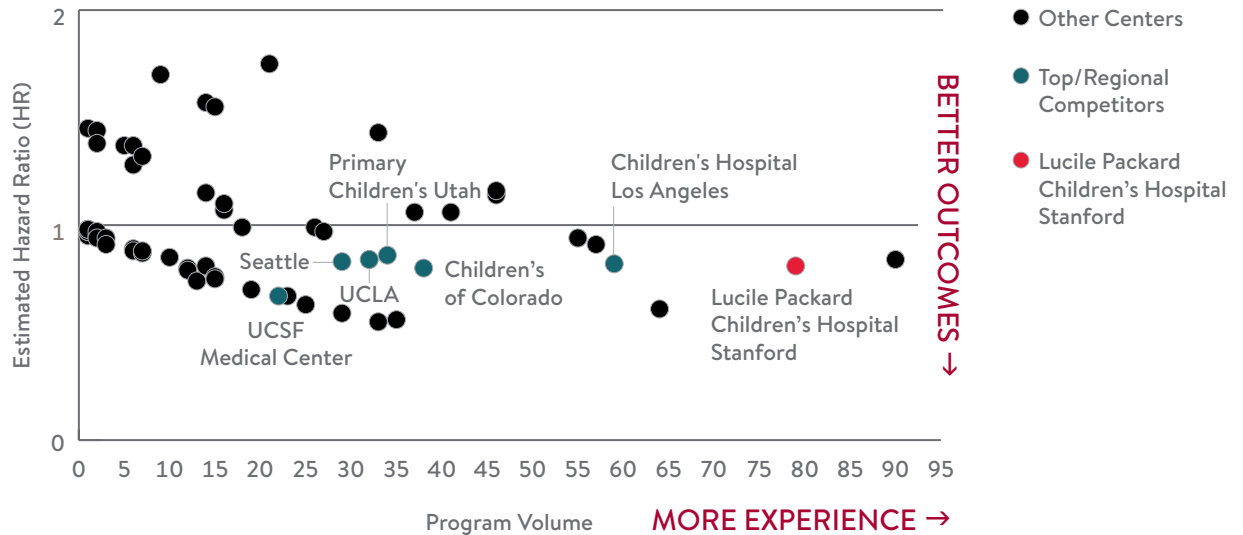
Other Centers

Top/Regional Competitors

Lucile Packard Children's Hospital Stanford

2

1

0

Estimated Hazard Ratio (HR)

BETTER OUTCOMES →

Primary Children's Utah

Children's Hospital Los Angeles

Seattle

UCLA

Children's of Colorado

UCSF Medical Center

Lucile Packard Children's Hospital Stanford

0 5 10 15 20 25 30 35 40 45 50 55 60 65 70 75 80 85 90 95

Program Volume

MORE EXPERIENCE →